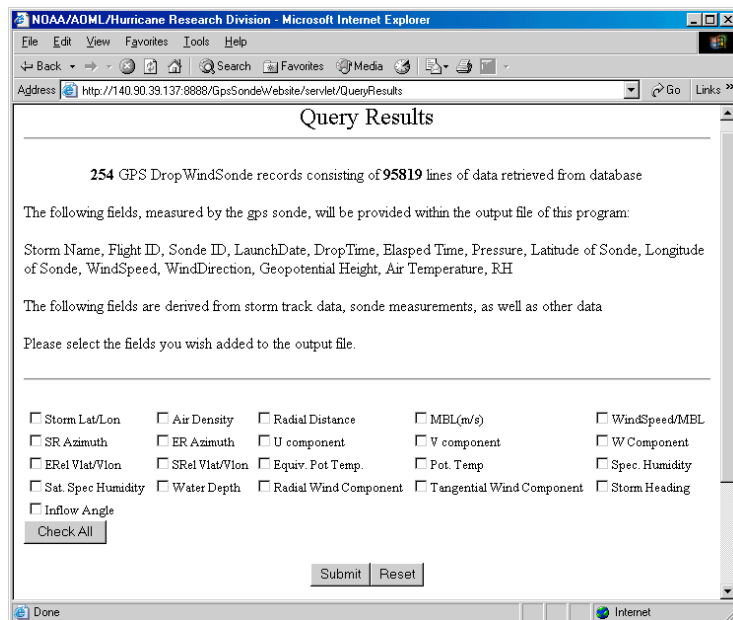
NOAA/AOML/Hurricane Research Division - Microsoft Internet Explorer

File Edit View Favorites Tools Help

Back Search Favorites Media

Address http://140.90.39.137:8888/GpsSondeWebsite/servlet/QueryResults Go Links

Query Results

**254** GPS DropWindSonde records consisting of **95819** lines of data retrieved from database

The following fields, measured by the gps sonde, will be provided within the output file of this program:

Storm Name, Flight ID, Sonde ID, LaunchDate, DropTime, Elasped Time, Pressure, Latitude of Sonde, Longitude of Sonde, WindSpeed, WindDirection, Geopotential Height, Air Temperature, RH

The following fields are derived from storm track data, sonde measurements, as well as other data

Please select the fields you wish added to the output file.

☐ Storm Lat/Lon ☐ Air Density ☐ Radial Distance ☐ MBL(m/s) ☐ WindSpeed/MBL
☐ SR Azimuth ☐ ER Azimuth ☐ U component ☐ V component ☐ W Component
☐ ERel Vlat/Vlon ☐ SRel Vlat/Vlon ☐ Equiv. Pot Temp. ☐ Pot. Temp ☐ Spec. Humidity
☐ Sat. Spec Humidity ☐ Water Depth ☐ Radial Wind Component ☐ Tangential Wind Component ☐ Storm Heading
☐ Inflow Angle

Check All

Submit Reset

Done Internet